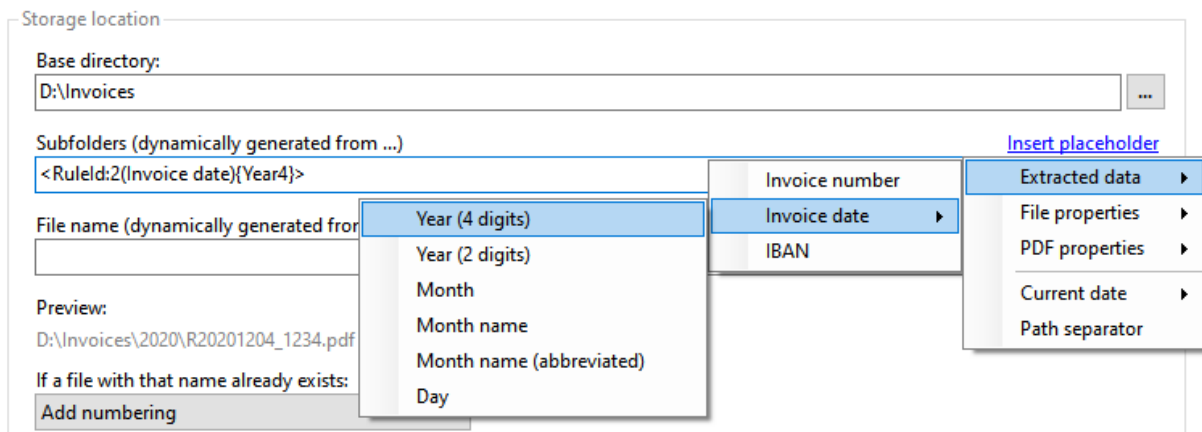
Storage location

Base directory:

D:\Invoices

...

Subfolders (dynamically generated from ...)

Insert placeholder

<RuleId:2(Invoice date){Year4}>

File name (dynamically generated from

Preview:

D:\Invoices\2020\R20201204_1234.pdf

If a file with that name already exists:

Add numbering

Year (4 digits)
Year (2 digits)
Month
Month name
Month name (abbreviated)
Day

Invoice number
Invoice date
IBAN

Extracted data
File properties
PDF properties
Current date
Path separator